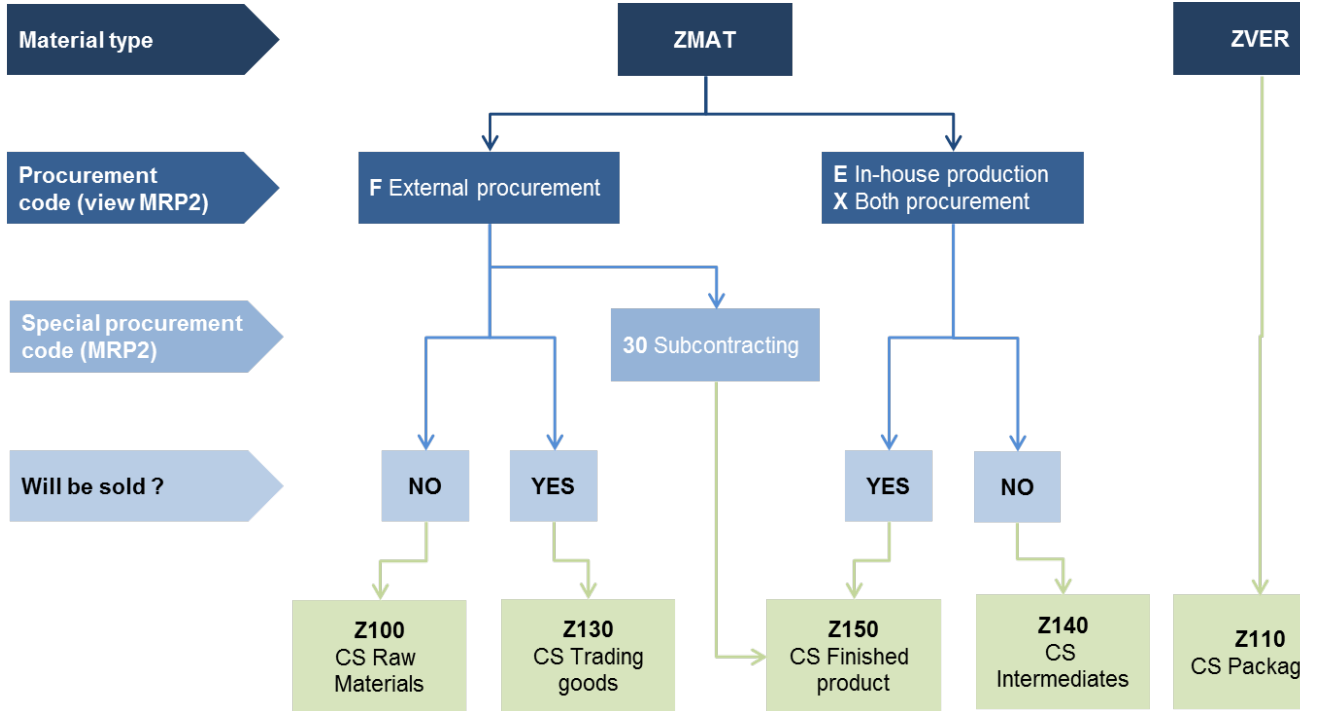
Material type

ZMAT

ZVER

Procurement code (view MRP2)

F External procurement

E In-house production
X Both procurement

Special procurement code (MRP2)

30 Subcontracting

Will be sold ?

NO

YES

YES

NO

Z100
CS Raw Materials

Z130
CS Trading goods

Z150
CS Finished product

Z140
CS Intermediates

Z110
CS Packag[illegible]